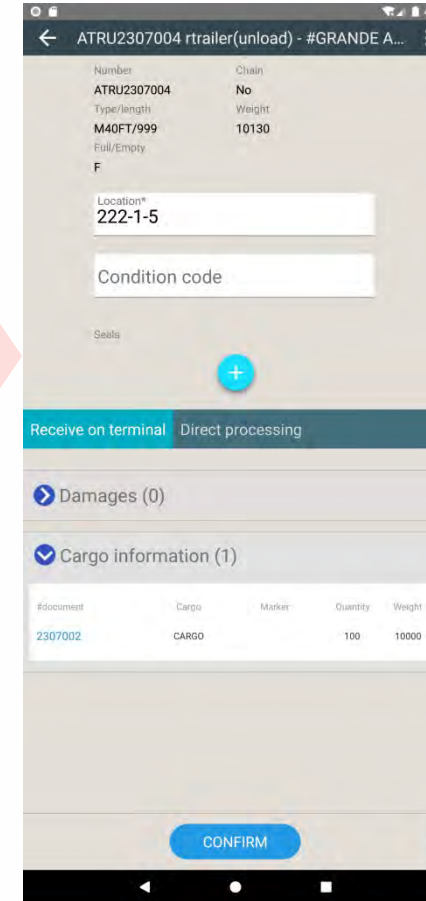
ATRU2307004 rtrailer(unload) - #GRANDE A...

Number
ATRU2307004
Chain
No
Type/length
M40FT/999
Weight
10130
Full/Empty
F

Location*
222-1-5

Condition code

Seals

+

Receive on terminal Direct processing

Damages (0)

Cargo information (1)

| #document | Cargo | Marker | Quantity | Weight |
|---|---|---|---|---|
| 2307002 | CARGO | | 100 | 10000 |

CONFIRM